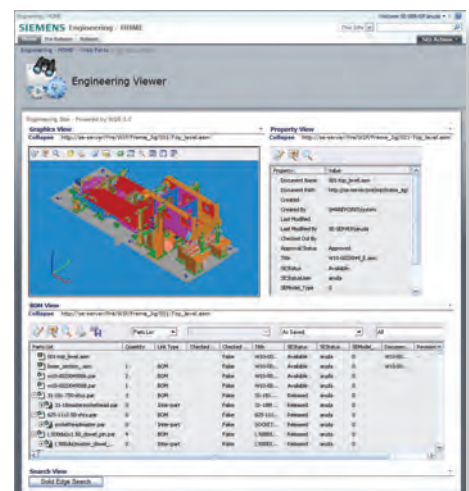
Engineering HOME

SIEMENS Engineering - HOME

Engineering Viewer

Graphics View

Property View

| Property | Value |
|---|---|
| Document Name | 000-top_level.asm |
| Document Path | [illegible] |
| Created | |
| Created By | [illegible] |
| Last Modified | |
| Last Modified By | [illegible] |
| Checked Out By | |
| Approval Status | Approved |
| Title | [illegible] |
| SEStatus | Available |
| SEDataLoader | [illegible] |
| SEModel_Type | 0 |

BOM View

| Parts List | Quantity | Link Type | Checked | Checked | Title | SEStatus | SEStatus | SEModel | Document | Revision |
|---|---|---|---|---|---|---|---|---|---|---|
| 000-top_level.asm | | | | False | | Available | | 0 | | |
| base_section_.asm | 1 | BOM | | False | | Available | | 0 | | |
| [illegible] | 1 | BOM | | False | | Available | | 0 | | |
| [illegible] | 1 | BOM | | False | | Available | | 0 | | |
| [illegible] | 1 | BOM | | False | | Released | | 0 | | |
| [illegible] | 1 | Inter-part | | False | | Released | | 0 | | |
| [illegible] | 1 | BOM | | False | | Released | | 0 | | |
| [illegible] | 1 | BOM | | False | | Released | | 0 | | |
| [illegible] | 2 | BOM | | False | | Released | | 0 | | |
| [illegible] | 2 | Inter-part | | False | | Released | | 0 | | |

Search View

Solid Edge Search